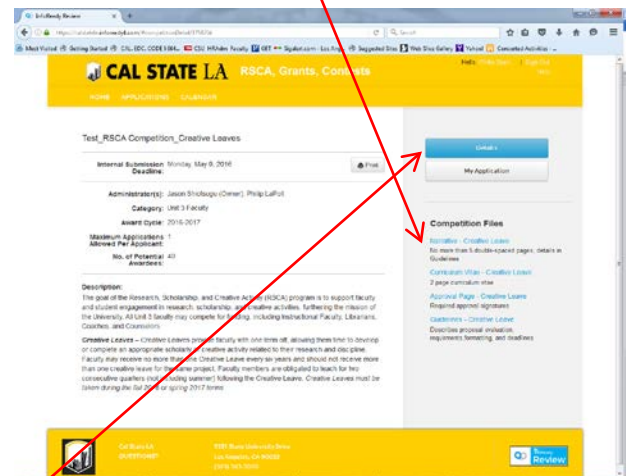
InfoReady Review

Most Visited Getting Started CSL EDC CODE 5384 CSU HRAdm Faculty GET Sigalert.com Suggested Sites Web Slice Gallery Yahoo! Converted Activities

CAL STATE LA RSCA, Grants, Contests

HOME APPLICATIONS CALENDAR

Test_RSCA Competition_Creative Leaves

Internal Submission Deadline: Monday, May 9, 2016

Print

Administrator(s): Jason Shiotsugu (Owner), Philip LaPolt

Category: Unit 3 Faculty

Award Cycle: 2016-2017

Maximum Applications Allowed Per Applicant: 1

No. of Potential Awardees: 40

Description:

The goal of the Research, Scholarship, and Creative Activity (RSCA) program is to support faculty and student engagement in research, scholarship, and creative activities, furthering the mission of the University. All Unit 3 faculty may compete for funding, including Instructional Faculty, Librarians, Coaches, and Counselors.

Creative Leaves – Creative Leaves provide faculty with one term off, allowing them time to develop or complete an appropriate scholarly or creative activity related to their research and discipline. Faculty may receive no more than one Creative Leave every six years and should not receive more than one creative leave for the same project. Faculty members are obligated to teach for two consecutive quarters (not including summer) following the Creative Leave. Creative Leaves must be taken during the fall 2016 or spring 2017 terms.

Details

My Application

Competition Files

Narrative - Creative Leave
No more than 5 double-spaced pages, details in Guidelines

Curriculum Vitae - Creative Leave
2 page curriculum vitae

Approval Page - Creative Leave
Required approval signatures

Guidelines - Creative Leave
Describes proposal evaluation, requirements formatting, and deadlines

Cal State LA

5151 State University Drive
Los Angeles, CA 90032

InfoReady Review